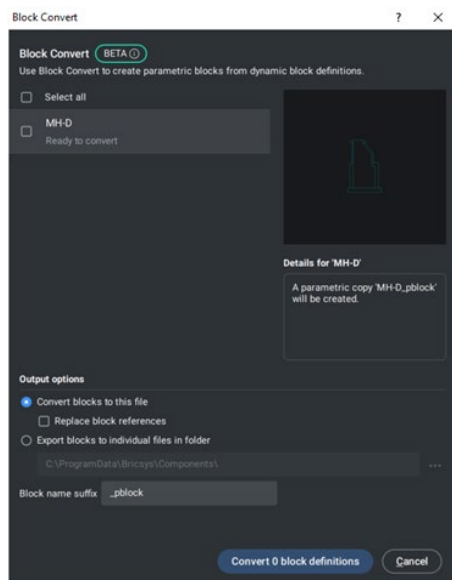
Block Convert ? ×

Block Convert BETA ⓘ
Use Block Convert to create parametric blocks from dynamic block definitions.

Select all

MH-D
Ready to convert

Details for 'MH-D'

A parametric copy 'MH-D_pblock' will be created.

Output options

Convert blocks to this file

Replace block references

Export blocks to individual files in folder

C:\ProgramData\Bricsys\Components\

...

Block name suffix _pblock

Convert 0 block definitions

Cancel